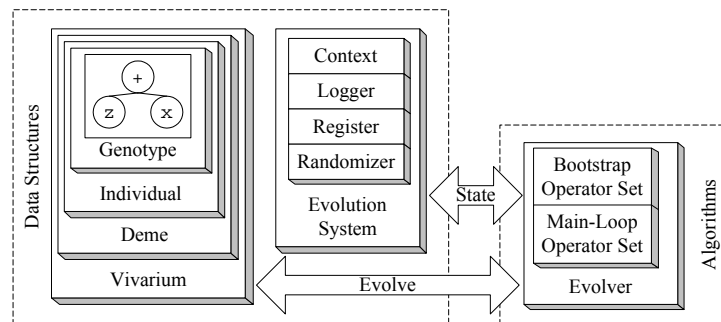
Data Structures

+

z

x

Genotype

Individual

Deme

Vivarium

Context

Logger

Register

Randomizer

Evolution System

State

Evolve

Bootstrap Operator Set

Main-Loop Operator Set

Evolver

Algorithms